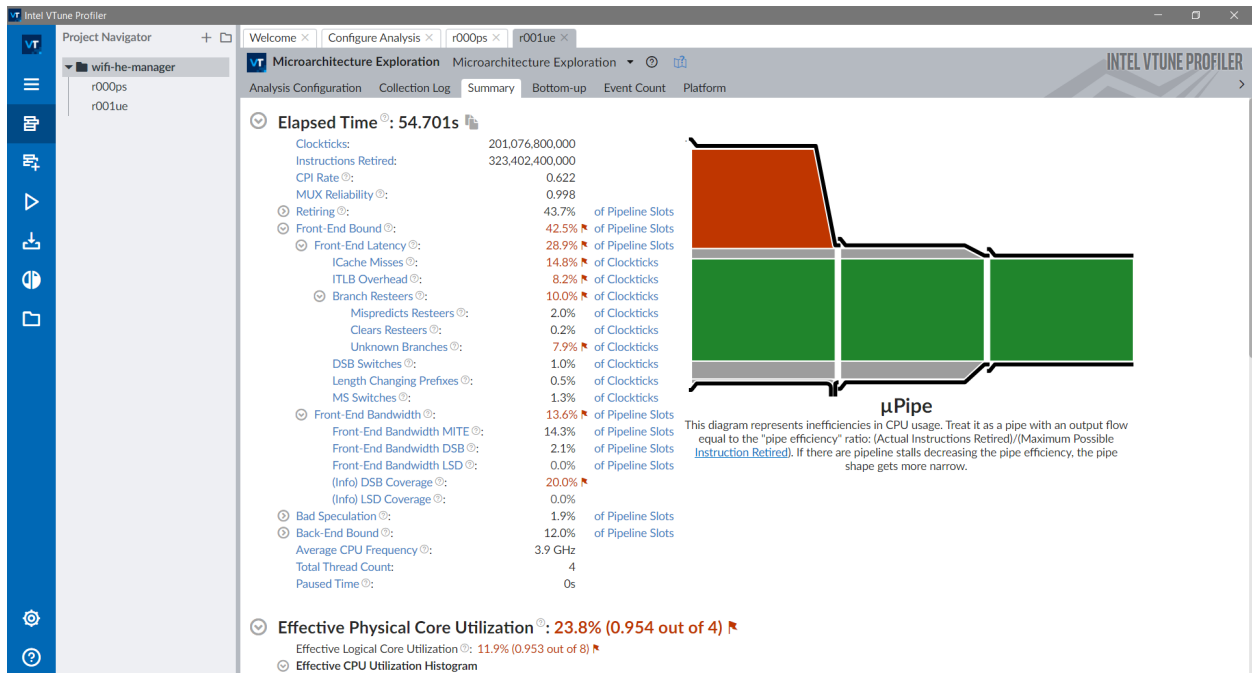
Intel VTune Profiler

Project Navigator

wifi-he-manager
r000ps
r001ue

Welcome × | Configure Analysis × | r000ps × | r001ue ×

Microarchitecture Exploration   Microarchitecture Exploration

INTEL VTUNE PROFILER

Analysis Configuration | Collection Log | Summary | Bottom-up | Event Count | Platform

Elapsed Time: 54.701s

| | | |
|---|---|---|
| Clockticks: | 201,076,800,000 | |
| Instructions Retired: | 323,402,400,000 | |
| CPI Rate: | 0.622 | |
| MUX Reliability: | 0.998 | |
| Retiring: | 43.7% | of Pipeline Slots |
| Front-End Bound: | 42.5% | of Pipeline Slots |
| Front-End Latency: | 28.9% | of Pipeline Slots |
| ICache Misses: | 14.8% | of Clockticks |
| ITLB Overhead: | 8.2% | of Clockticks |
| Branch Resteers: | 10.0% | of Clockticks |
| Mispredicts Resteers: | 2.0% | of Clockticks |
| Clears Resteers: | 0.2% | of Clockticks |
| Unknown Branches: | 7.9% | of Clockticks |
| DSB Switches: | 1.0% | of Clockticks |
| Length Changing Prefixes: | 0.5% | of Clockticks |
| MS Switches: | 1.3% | of Clockticks |
| Front-End Bandwidth: | 13.6% | of Pipeline Slots |
| Front-End Bandwidth MITE: | 14.3% | of Pipeline Slots |
| Front-End Bandwidth DSB: | 2.1% | of Pipeline Slots |
| Front-End Bandwidth LSD: | 0.0% | of Pipeline Slots |
| (Info) DSB Coverage: | 20.0% | |
| (Info) LSD Coverage: | 0.0% | |
| Bad Speculation: | 1.9% | of Pipeline Slots |
| Back-End Bound: | 12.0% | of Pipeline Slots |
| Average CPU Frequency: | 3.9 GHz | |
| Total Thread Count: | 4 | |
| Paused Time: | 0s | |

μPipe
This diagram represents inefficiencies in CPU usage. Treat it as a pipe with an output flow equal to the "pipe efficiency" ratio: (Actual Instructions Retired)/(Maximum Possible Instruction Retired). If there are pipeline stalls decreasing the pipe efficiency, the pipe shape gets more narrow.

Effective Physical Core Utilization: 23.8% (0.954 out of 4)
Effective Logical Core Utilization: 11.9% (0.953 out of 8)
Effective CPU Utilization Histogram